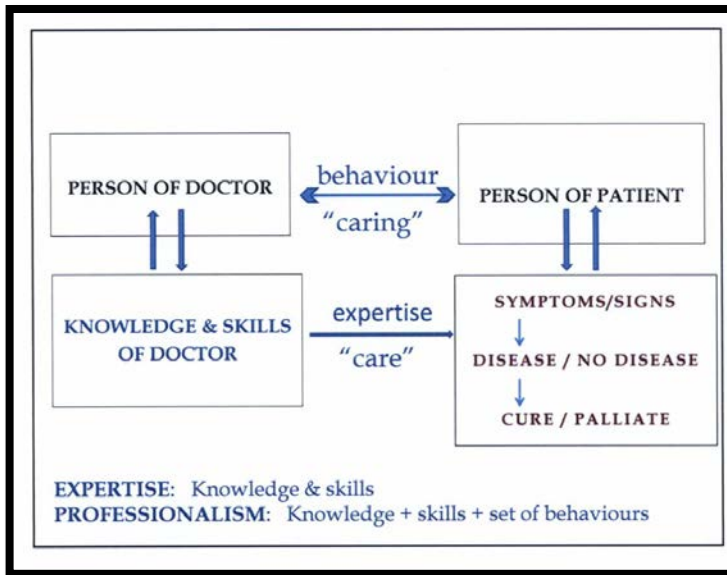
PERSON OF DOCTOR

behaviour

"caring"

PERSON OF PATIENT

KNOWLEDGE & SKILLS OF DOCTOR

expertise

"care"

SYMPTOMS/SIGNS

DISEASE / NO DISEASE

CURE / PALLIATE

EXPERTISE: Knowledge & skills
PROFESSIONALISM: Knowledge + skills + set of behaviours